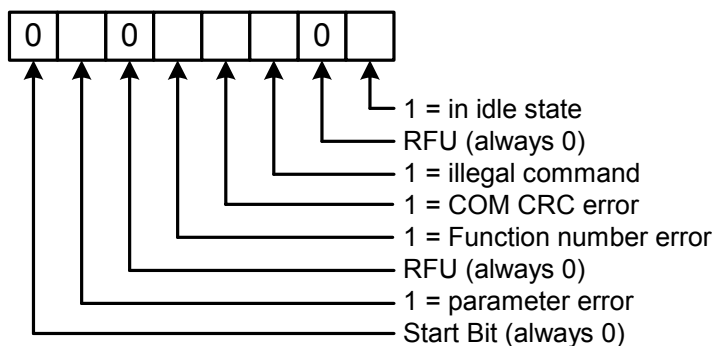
| 0 |  | 0 |  |  |  | 0 |  |
|---|---|---|---|---|---|---|---|

1 = in idle state
RFU (always 0)
1 = illegal command
1 = COM CRC error
1 = Function number error
RFU (always 0)
1 = parameter error
Start Bit (always 0)